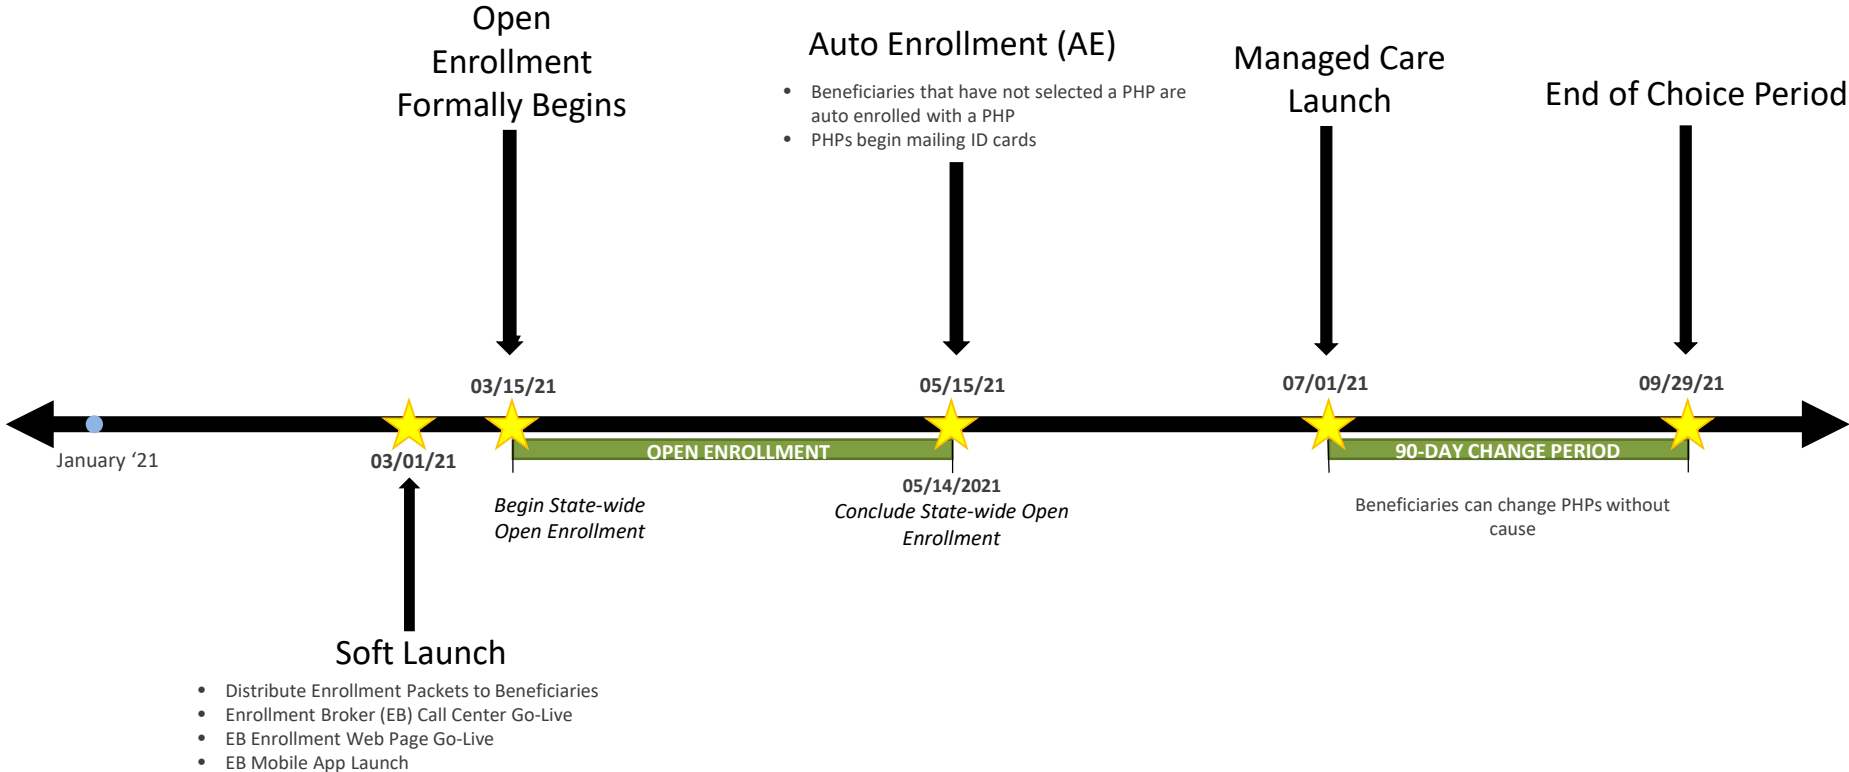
Open Enrollment Formally Begins

Auto Enrollment (AE)

- Beneficiaries that have not selected a PHP are auto enrolled with a PHP
- PHPs begin mailing ID cards

Managed Care Launch

End of Choice Period

03/15/21

05/15/21

07/01/21

09/29/21

January '21

03/01/21

OPEN ENROLLMENT

90-DAY CHANGE PERIOD

05/14/2021

Begin State-wide Open Enrollment

Conclude State-wide Open Enrollment

Beneficiaries can change PHPs without cause

Soft Launch

- Distribute Enrollment Packets to Beneficiaries
- Enrollment Broker (EB) Call Center Go-Live
- EB Enrollment Web Page Go-Live
- EB Mobile App Launch